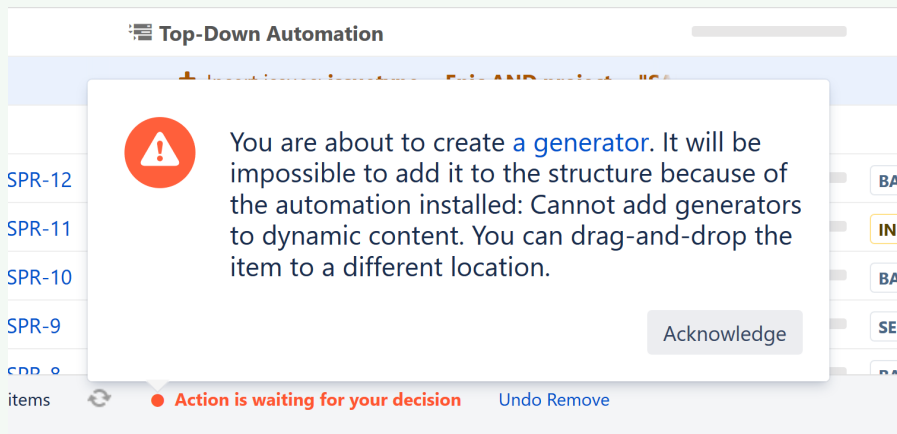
Top-Down Automation

Insert issues: issuetype = Epic AND project = "S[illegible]

You are about to create a generator. It will be impossible to add it to the structure because of the automation installed: Cannot add generators to dynamic content. You can drag-and-drop the item to a different location.

Acknowledge

SPR-12
SPR-11
SPR-10
SPR-9
SPR-8

BA
IN
BA
SE
BA

items
Action is waiting for your decision
Undo Remove